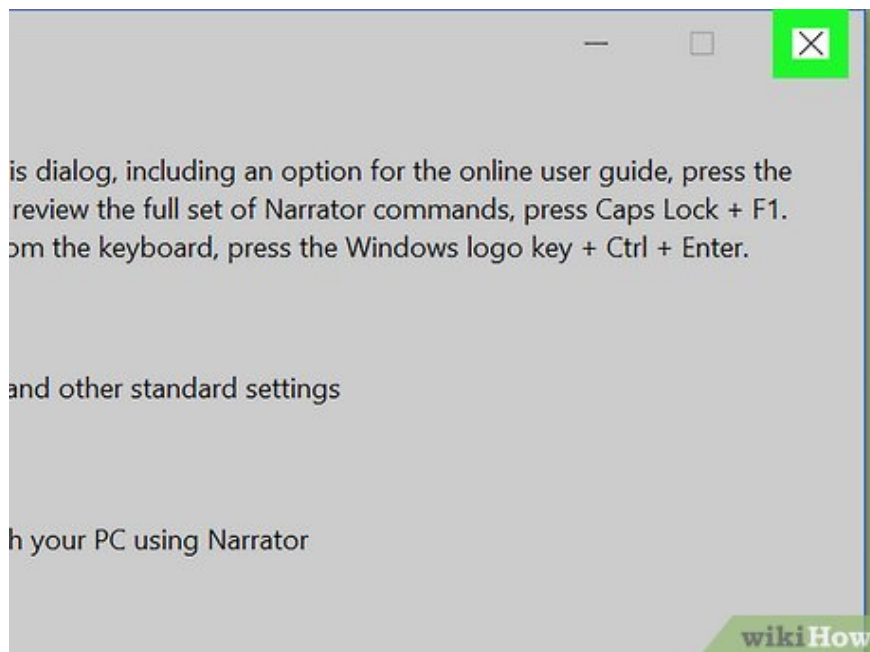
is dialog, including an option for the online user guide, press the review the full set of Narrator commands, press Caps Lock + F1. om the keyboard, press the Windows logo key + Ctrl + Enter.

and other standard settings

h your PC using Narrator

wikiHow